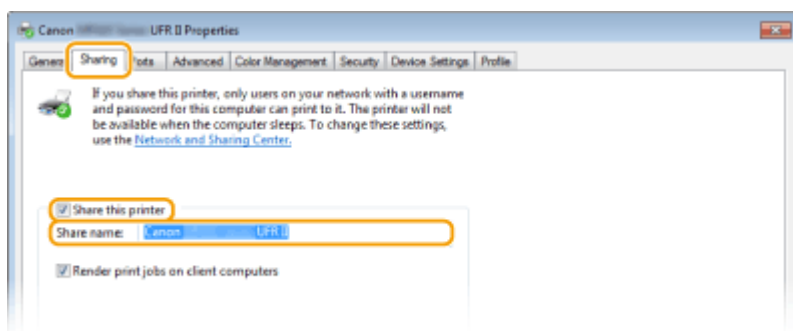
Canon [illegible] UFR II Properties

Genera Sharing Ports Advanced Color Management Security Device Settings Profile

If you share this printer, only users on your network with a username and password for this computer can print to it. The printer will not be available when the computer sleeps. To change these settings, use the Network and Sharing Center.

Share this printer

Share name: Canon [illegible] UFR II

Render print jobs on client computers